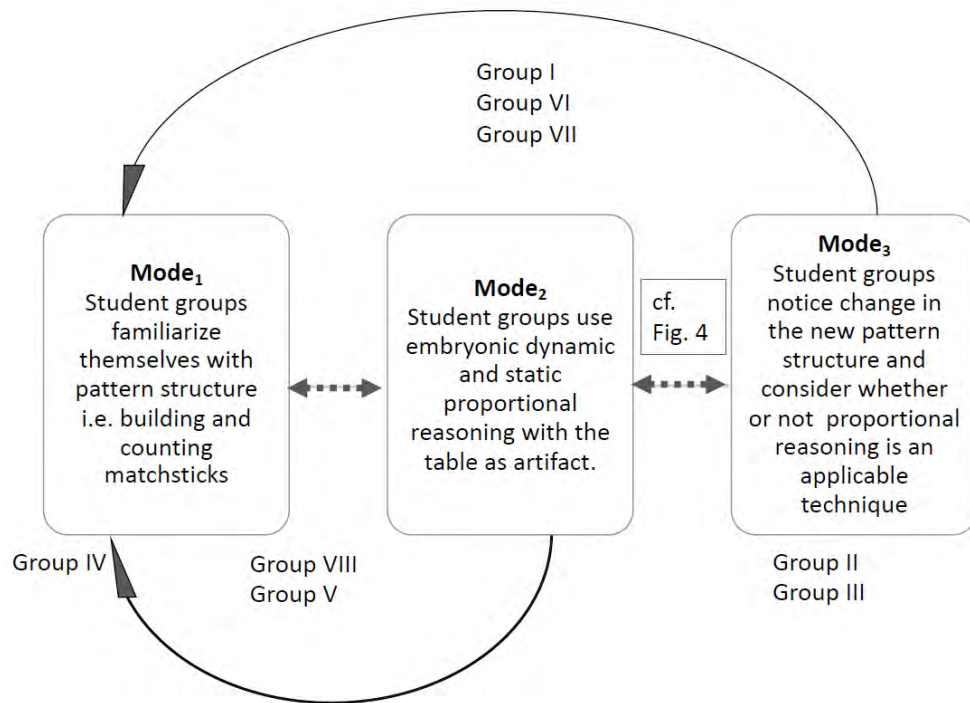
Group I
Group VI
Group VII

**Mode$_1$**
Student groups familiarize themselves with pattern structure i.e. building and counting matchsticks

**Mode$_2$**
Student groups use embryonic dynamic and static proportional reasoning with the table as artifact.

cf.
Fig. 4

**Mode$_3$**
Student groups notice change in the new pattern structure and consider whether or not proportional reasoning is an applicable technique

Group IV

Group VIII
Group V

Group II
Group III